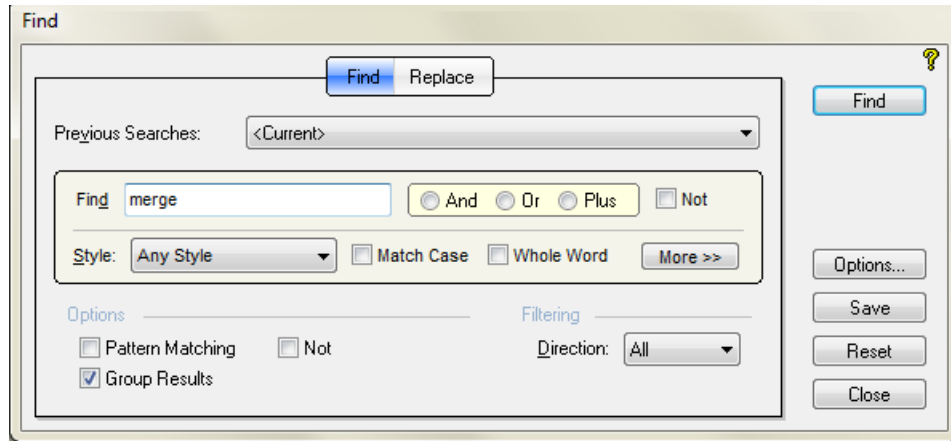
Find

?

Find Replace

Find

Previous Searches: <Current>

Find merge

And Or Plus

Not

Style: Any Style

Match Case

Whole Word

More >>

Options...

Options

Filtering

Save

Pattern Matching

Not

Direction: All

Reset

Group Results

Close